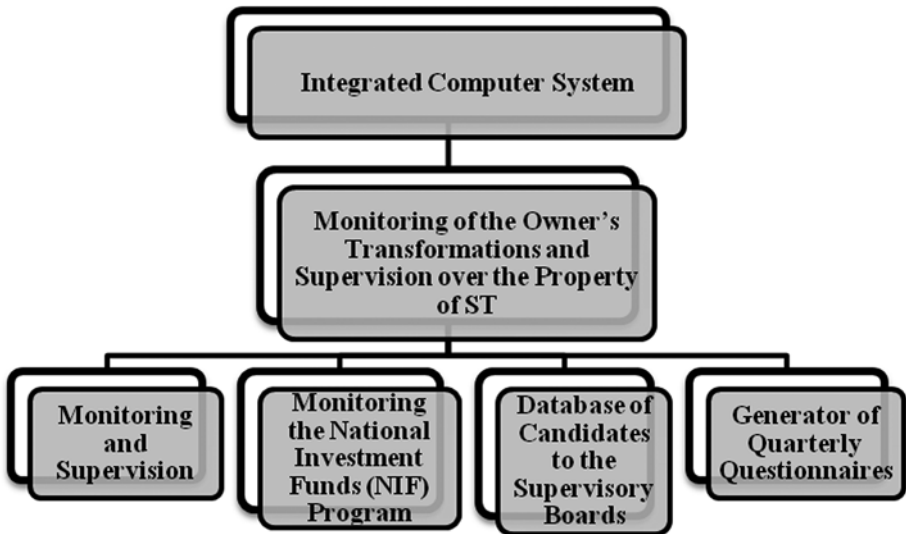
Integrated Computer System

Monitoring of the Owner's Transformations and Supervision over the Property of ST

Monitoring and Supervision

Monitoring the National Investment Funds (NIF) Program

Database of Candidates to the Supervisory Boards

Generator of Quarterly Questionnaires